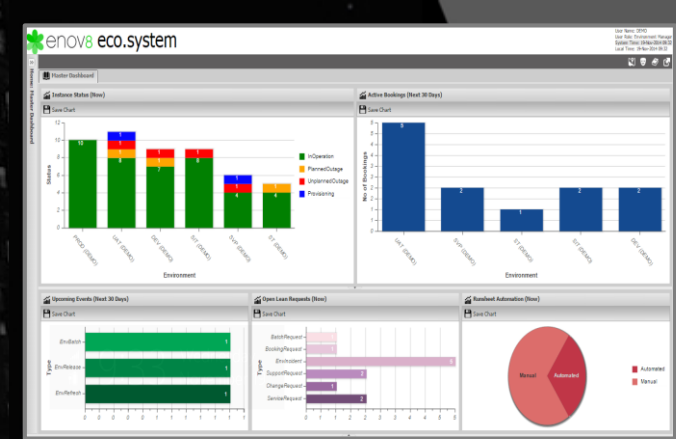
enov8 eco.system

User Name: DEMO
User Role: Environment Manager
System Time: 24-Nov-2014 06:33
Local Time: 24-Nov-2014 06:33

Home: Master Dashboard

Master Dashboard

Instance Status (Now)

Save Chart

| | InOperation | PlannedOutage | UnplannedOutage | Provisioning |
|---|---|---|---|---|
| PROD (DEMO) | 10 | | | |
| UAT (DEMO) | 8 | 1 | 1 | 1 |
| DEV (DEMO) | 7 | 1 | 1 | |
| SIT (DEMO) | 8 | | 1 | |
| SVP (DEMO) | 4 | 1 | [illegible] | 1 |
| SYT (DEMO) | 4 | 1 | | |

Status

Environment

InOperation
PlannedOutage
UnplannedOutage
Provisioning

Active Bookings (Next 30 Days)

Save Chart

| Environment | No. of Bookings |
|---|---|
| UAT (DEMO) | 5 |
| SVP (DEMO) | 2 |
| SYT (DEMO) | 1 |
| SIT (DEMO) | 2 |
| DEV (DEMO) | 2 |

No. of Bookings

Environment

Upcoming Events (Next 30 Days)

Save Chart

| Type | |
|---|---|
| EnvBatch | 1 |
| EnvRelease | 1 |
| EnvRefresh | 1 |

Type

Open Lean Requests (Now)

Save Chart

| Type | |
|---|---|
| BatchRequest | 1 |
| BookingRequest | 1 |
| EnvIncident | 5 |
| SupportRequest | 2 |
| ChangeRequest | 1 |
| ServiceRequest | 2 |

Type

Runsheet Automation (Now)

Save Chart

Manual
Automated

Automated
Manual